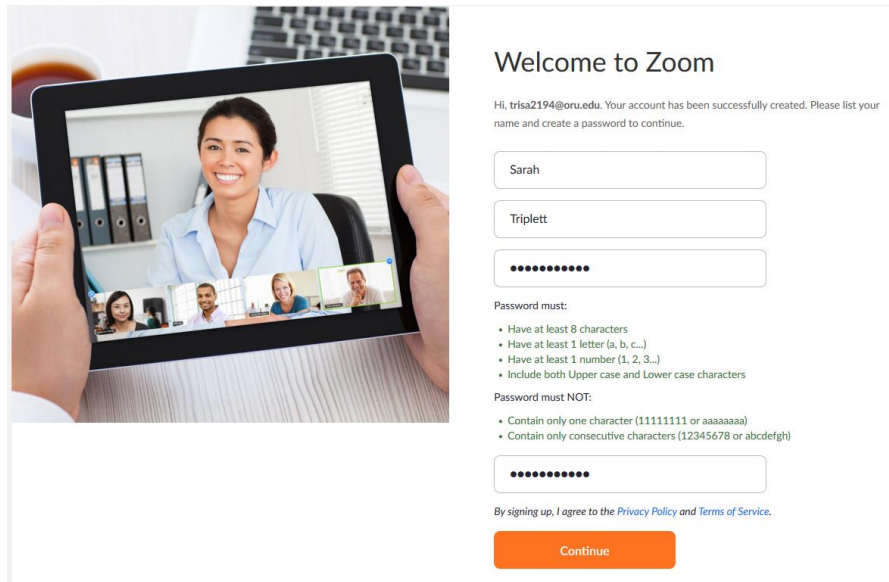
Welcome to Zoom

Hi, trisa2194@oru.edu. Your account has been successfully created. Please list your name and create a password to continue.

Sarah

Triplett

•••••••••••

Password must:

- Have at least 8 characters
- Have at least 1 letter (a, b, c...)
- Have at least 1 number (1, 2, 3...)
- Include both Upper case and Lower case characters

Password must NOT:

- Contain only one character (11111111 or aaaaaaaa)
- Contain only consecutive characters (12345678 or abcdefgh)

•••••••••••

By signing up, I agree to the Privacy Policy and Terms of Service.

Continue